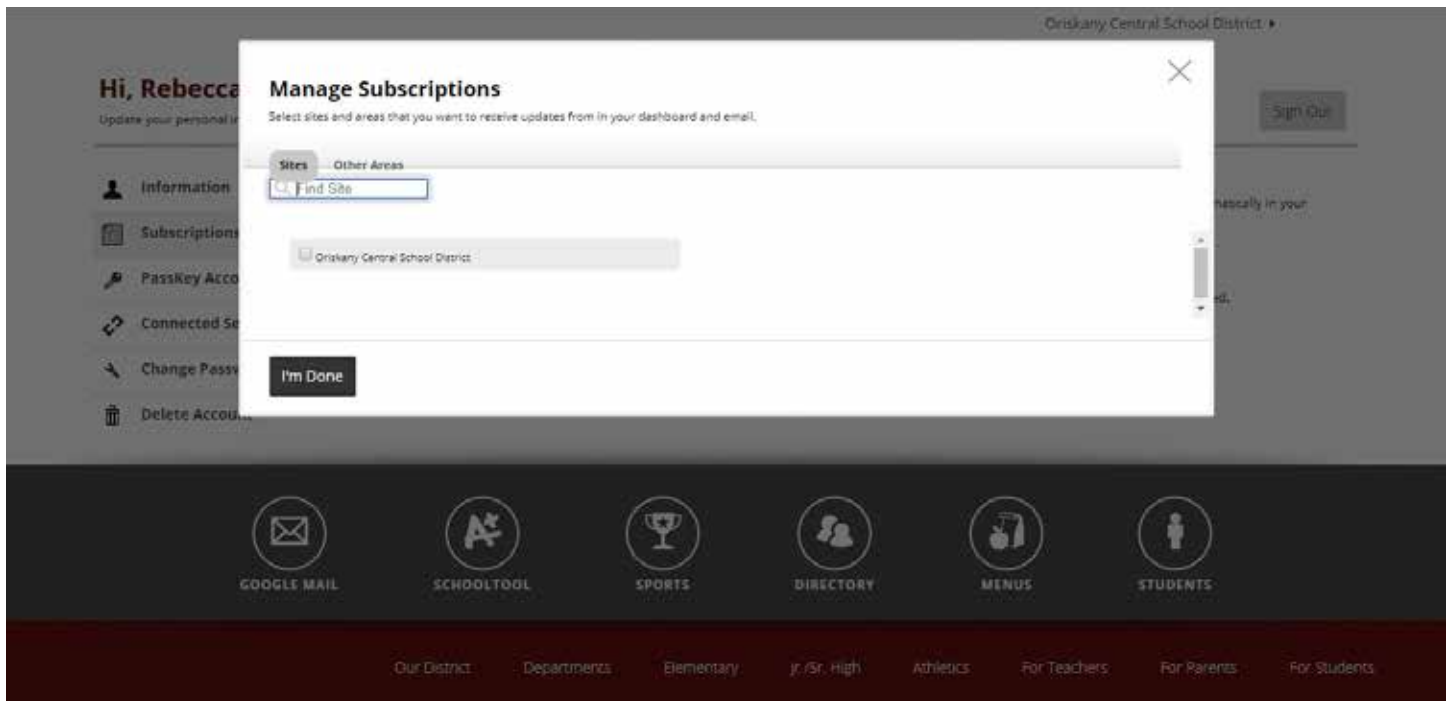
Oriskany Central School District ▸

Hi, Rebecca

Update your personal i

Sign Out

Information

Subscriptions

PassKey Acco

Connected Se

Change Passv

Delete Accou

matically in your

ed,

Manage Subscriptions

Select sites and areas that you want to receive updates from in your dashboard and email.

Sites

Other Areas

Find Site

Oriskany Central School District

I'm Done

GOOGLE MAIL

SCHOOLTOOL

SPORTS

DIRECTORY

MENUS

STUDENTS

Our District

Departments

Elementary

Jr./Sr. High

Athletics

For Teachers

For Parents

For Students